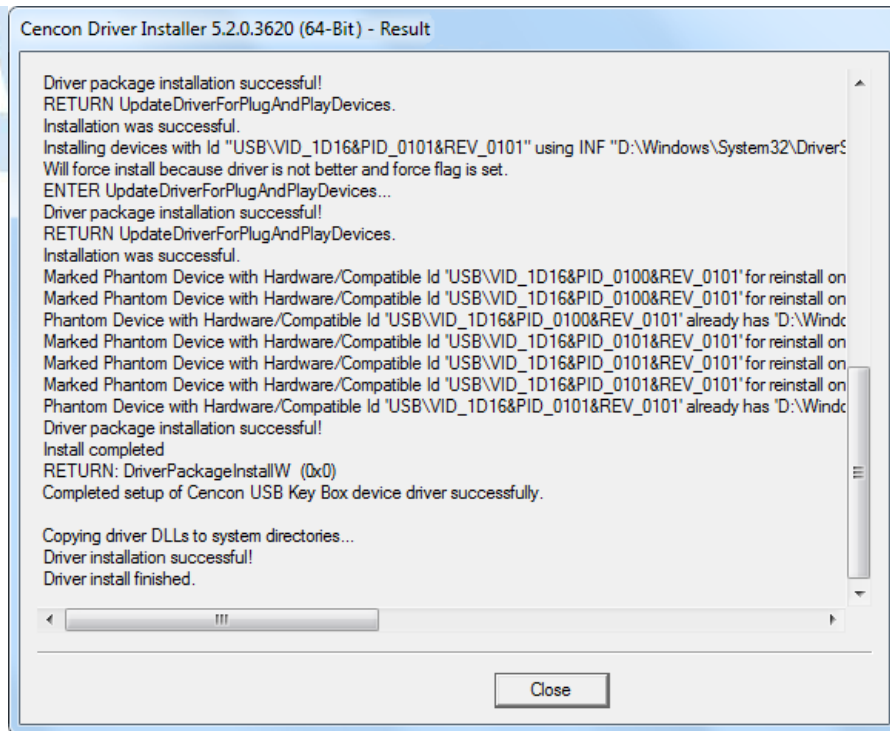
Cencon Driver Installer 5.2.0.3620 (64-Bit) - Result

Driver package installation successful!
RETURN UpdateDriverForPlugAndPlayDevices.
Installation was successful.
Installing devices with Id "USB\VID_1D16&PID_0101&REV_0101" using INF "D:\Windows\System32\DriverS
Will force install because driver is not better and force flag is set.
ENTER UpdateDriverForPlugAndPlayDevices...
Driver package installation successful!
RETURN UpdateDriverForPlugAndPlayDevices.
Installation was successful.
Marked Phantom Device with Hardware/Compatible Id 'USB\VID_1D16&PID_0100&REV_0101' for reinstall on
Marked Phantom Device with Hardware/Compatible Id 'USB\VID_1D16&PID_0100&REV_0101' for reinstall on
Phantom Device with Hardware/Compatible Id 'USB\VID_1D16&PID_0100&REV_0101' already has 'D:\Windo
Marked Phantom Device with Hardware/Compatible Id 'USB\VID_1D16&PID_0101&REV_0101' for reinstall on
Marked Phantom Device with Hardware/Compatible Id 'USB\VID_1D16&PID_0101&REV_0101' for reinstall on
Marked Phantom Device with Hardware/Compatible Id 'USB\VID_1D16&PID_0101&REV_0101' for reinstall on
Phantom Device with Hardware/Compatible Id 'USB\VID_1D16&PID_0101&REV_0101' already has 'D:\Windo
Driver package installation successful!
Install completed
RETURN: DriverPackageInstallW (0x0)
Completed setup of Cencon USB Key Box device driver successfully.

Copying driver DLLs to system directories...
Driver installation successful!
Driver install finished.

Close